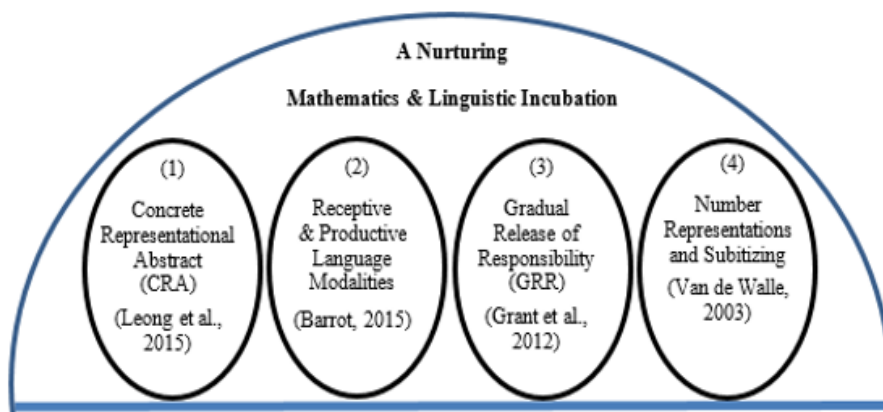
A Nurturing

Mathematics & Linguistic Incubation

(1)

Concrete Representational Abstract (CRA)

(Leong et al., 2015)

(2)

Receptive & Productive Language Modalities

(Barrot, 2015)

(3)

Gradual Release of Responsibility (GRR)

(Grant et al., 2012)

(4)

Number Representations and Subitizing

(Van de Walle, 2003)